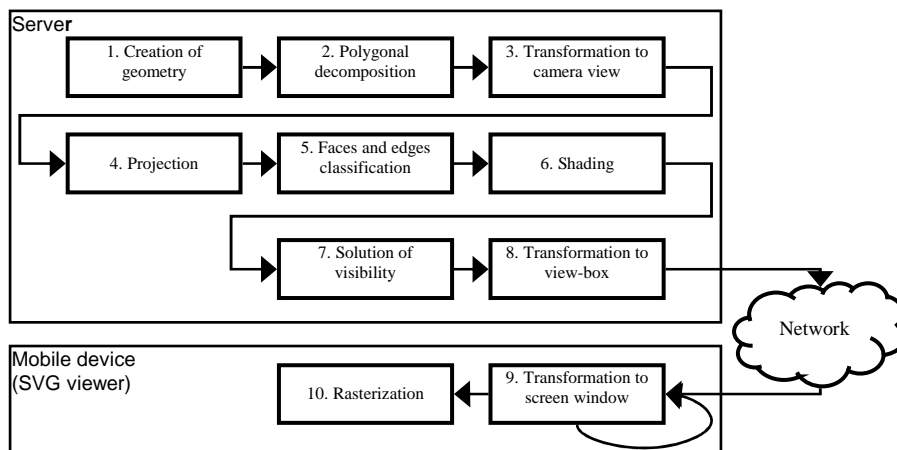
Server

1. Creation of geometry

2. Polygonal decomposition

3. Transformation to camera view

4. Projection

5. Faces and edges classification

6. Shading

7. Solution of visibility

8. Transformation to view-box

Network

Mobile device (SVG viewer)

10. Rasterization

9. Transformation to screen window